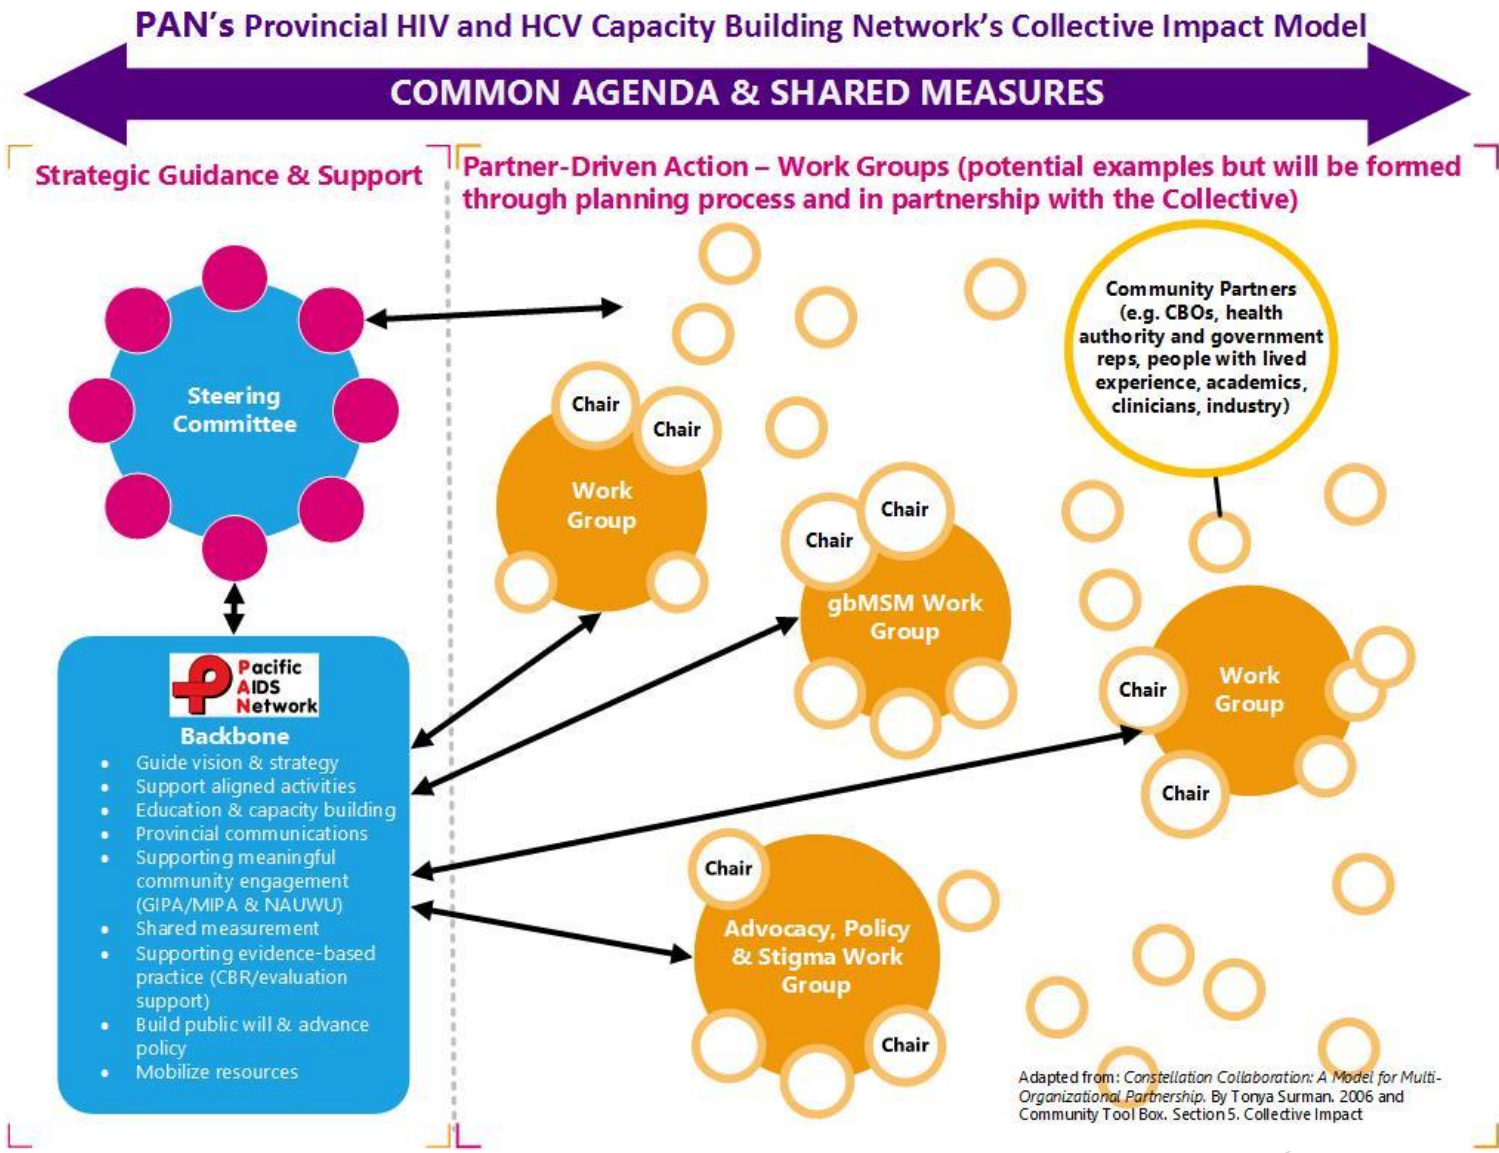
PAN's Provincial HIV and HCV Capacity Building Network's Collective Impact Model

COMMON AGENDA & SHARED MEASURES

Strategic Guidance & Support

Partner-Driven Action – Work Groups (potential examples but will be formed through planning process and in partnership with the Collective)

Steering Committee

Community Partners (e.g. CBOs, health authority and government reps, people with lived experience, academics, clinicians, industry)

Chair

Chair

Work Group

Chair

Chair

gbMSM Work Group

Chair

Work Group

Chair

Pacific AIDS Network

Backbone

- Guide vision & strategy
- Support aligned activities
- Education & capacity building
- Provincial communications
- Supporting meaningful community engagement (GIPA/MIPA & NAUWU)
- Shared measurement
- Supporting evidence-based practice (CBR/evaluation support)
- Build public will & advance policy
- Mobilize resources

Chair

Advocacy, Policy & Stigma Work Group

Chair

Adapted from: Constellation Collaboration: A Model for Multi-Organizational Partnership. By Tonya Surman. 2006 and Community Tool Box. Section 5. Collective Impact